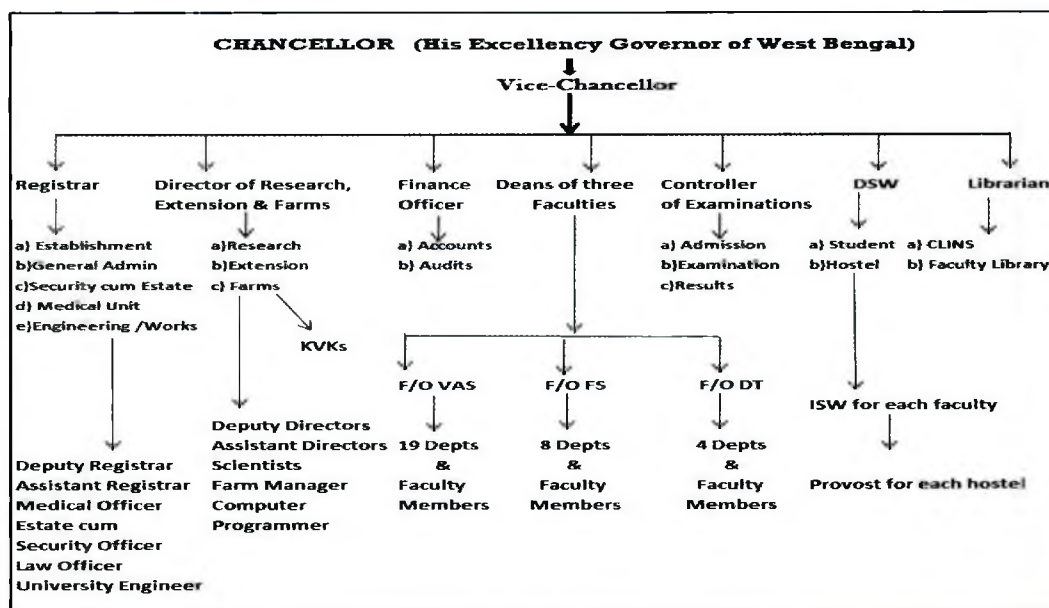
CHANCELLOR (His Excellency Governor of West Bengal)

Vice-Chancellor

Registrar

a) Establishment
b)General Admin
c)Security cum Estate
d) Medical Unit
e)Engineering /Works

Deputy Registrar
Assistant Registrar
Medical Officer
Estate cum Security Officer
Law Officer
University Engineer

Director of Research, Extension & Farms

a)Research
b)Extension
c) Farms

KVKs

Deputy Directors
Assistant Directors
Scientists
Farm Manager
Computer Programmer

Finance Officer

a) Accounts
b) Audits

Deans of three Faculties

F/O VAS

19 Depts & Faculty Members

F/O FS

8 Depts & Faculty Members

F/O DT

4 Depts & Faculty Members

Controller of Examinations

a) Admission
b)Examination
c)Results

DSW

a) Student
b)Hostel

ISW for each faculty

Provost for each hostel

Librarian

a) CLINS
b) Faculty Library